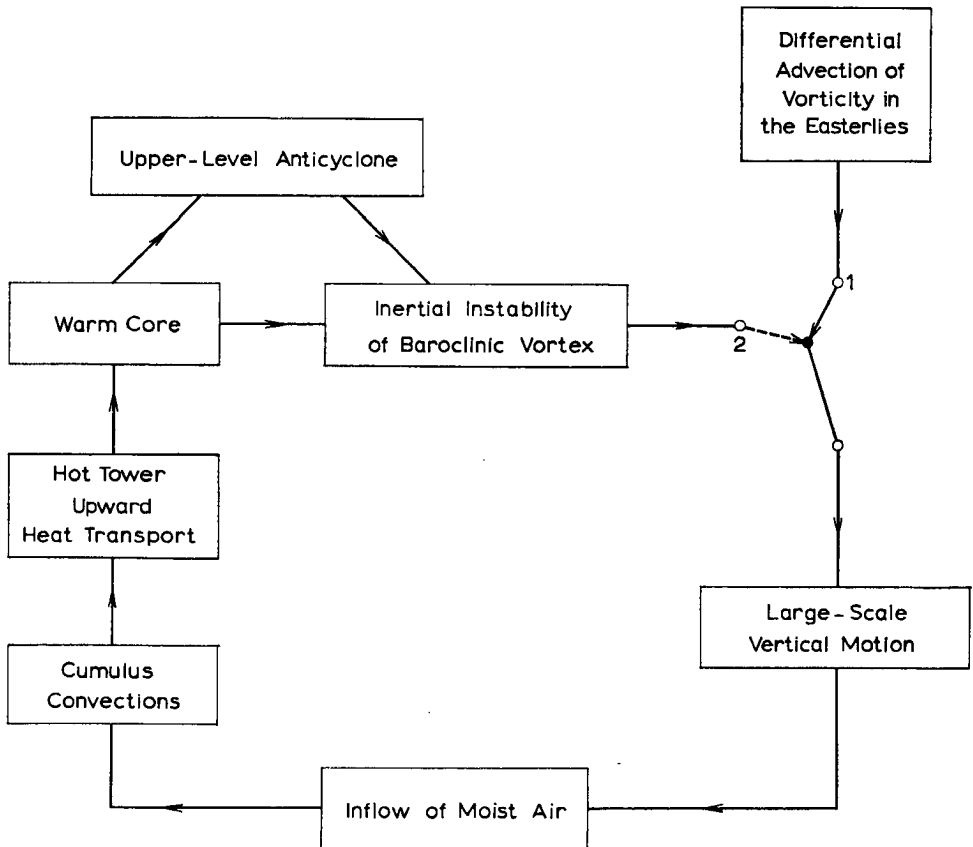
Differential Advection of Vorticity in the Easterlies

Upper-Level Anticyclone

1

Warm Core

Inertial Instability of Baroclinic Vortex

2

Hot Tower Upward Heat Transport

Large-Scale Vertical Motion

Cumulus Convections

Inflow of Moist Air